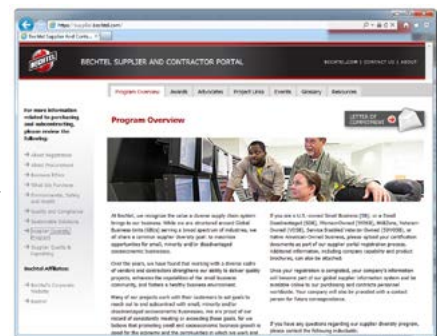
https://supplier.bechtel.com/

Bechtel Supplier And Contr...

BECHTEL

BECHTEL SUPPLIER AND CONTRACTOR PORTAL

BECHTEL.COM | CONTACT US | ABOUT

Program Overview | Awards | Advocates | Project Links | Events | Glossary | Resources

For more information related to purchasing and subcontracting, please review the following:

About Registration
About Procurement
Business Ethics
What We Purchase
Environmental, Safety and Health
Quality and Compliance
Sustainable Solutions
Supplier Diversity Program
Supplier Quality & Expediting

Bechtel Affiliates

Bechtel's Corporate Website
Bpanel

Program Overview

LETTER OF COMMITMENT

At Bechtel, we recognize the value a diverse supply chain system brings to our business. While we are structured around Global Business Units (GBUs) serving a broad spectrum of industries, we all share a common supplier diversity goal: to maximize opportunities for small, minority and/or disadvantaged socioeconomic businesses.

Over the years, we have found that working with a diverse cadre of vendors and contractors strengthens our ability to deliver quality projects, enhances the capabilities of the small business community, and fosters a healthy business environment.

Many of our projects work with their customers to set goals to meet set to and subcontract with small, minority and/or disadvantaged socioeconomic businesses. We are proud of our record of consistently meeting or exceeding these goals. We we believe that promoting small and socioeconomic business growth is good for the economy and the communities in which we work and

If you are a U.S. owned Small Business (SB), or a Small Disadvantaged (SDB), Women-Owned (WOSB), HUBZone, Veteran-Owned (VOSB), Service Disabled Veteran-Owned (SDVOSB), or Native American Owned Business, please upload your certification documents as part of our supplier portal registration process. Additional information, including company capability and product brochures, can also be attached.

Once your registration is completed, your company's information will become part of our global supplier information system and be available online to our purchasing and contracts personnel worldwide. Your company will also be provided with a contact person for future correspondence.

If you have any questions regarding our supplier diversity program, please contact the following individuals: